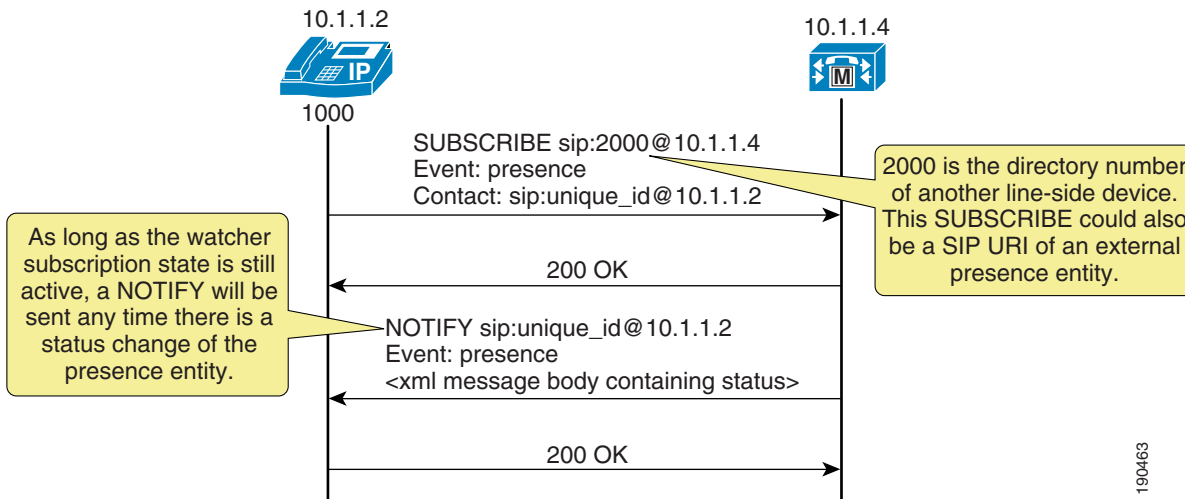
10.1.1.2

IP

1000

10.1.1.4

M

SUBSCRIBE sip:2000@10.1.1.4
Event: presence
Contact: sip:unique_id@10.1.1.2

2000 is the directory number of another line-side device. This SUBSCRIBE could also be a SIP URI of an external presence entity.

As long as the watcher subscription state is still active, a NOTIFY will be sent any time there is a status change of the presence entity.

200 OK

NOTIFY sip:unique_id@10.1.1.2
Event: presence
<xml message body containing status>

200 OK

190463